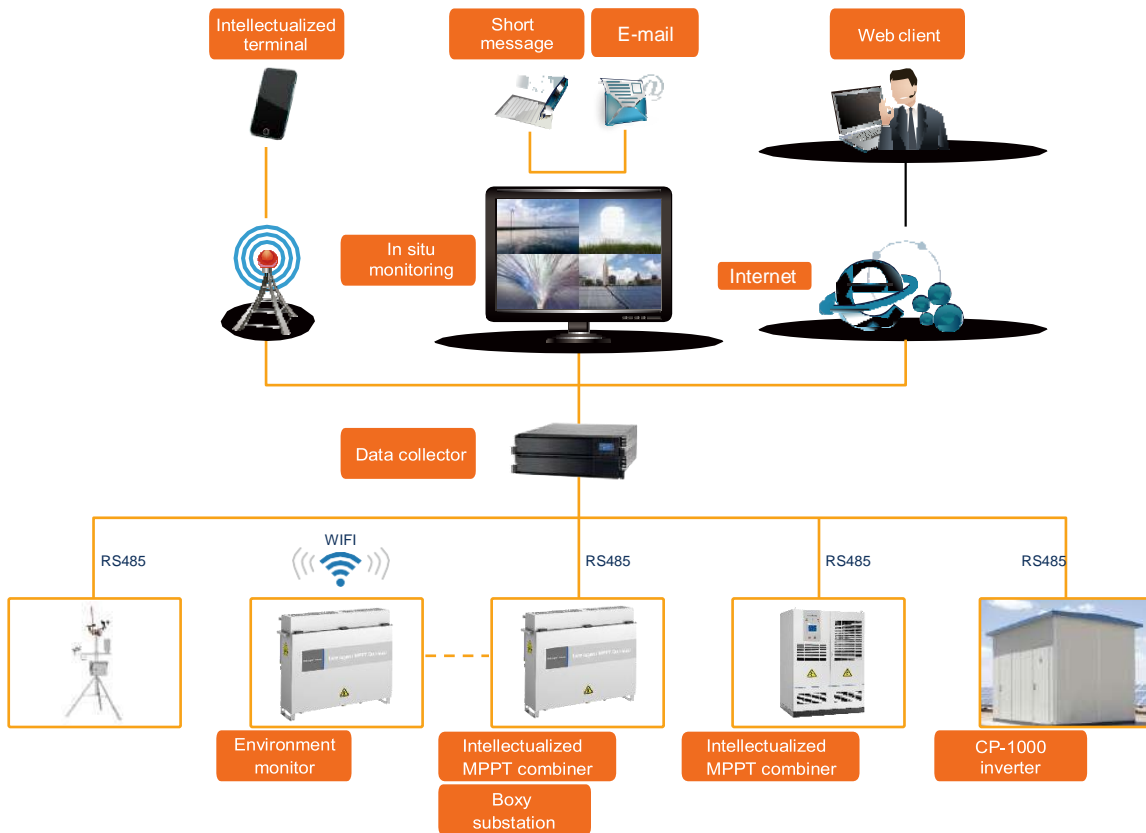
Intellectualized terminal

Short message

E-mail

Web client

In situ monitoring

Internet

Data collector

RS485

WIFI

RS485

RS485

RS485

Environment monitor

Intellectualized MPPT combiner

Boxy substation

Intellectualized MPPT combiner

CP-1000 inverter